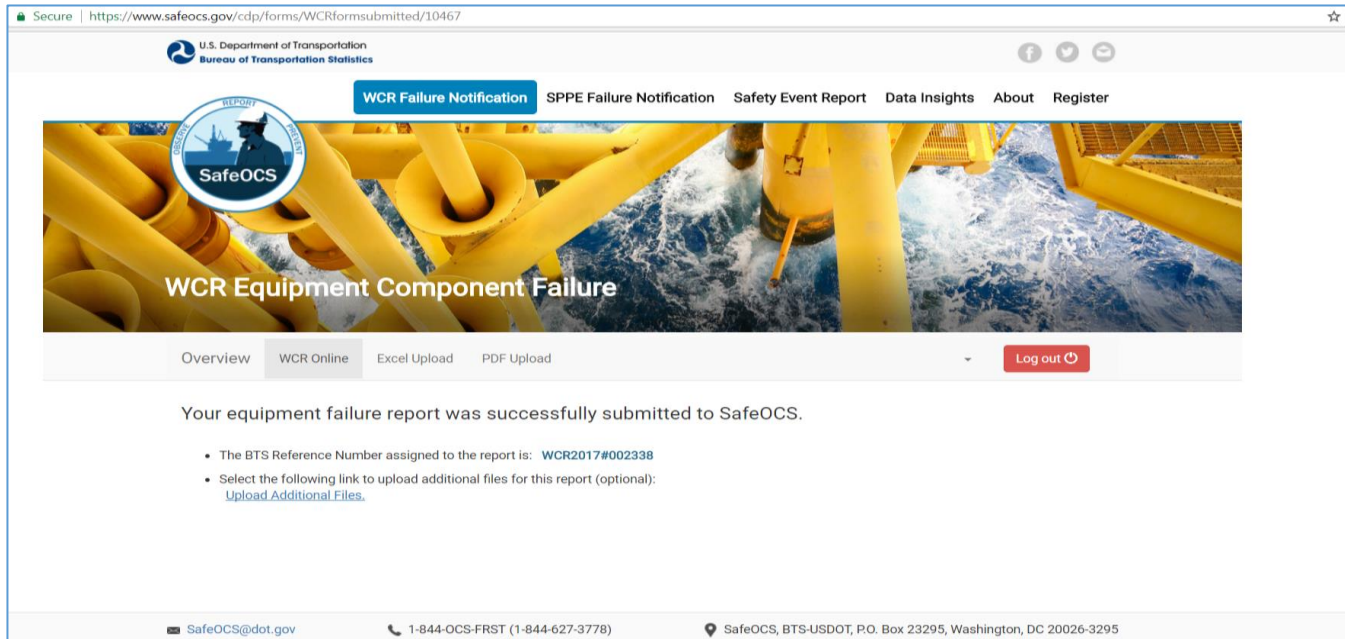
Secure | https://www.safeocs.gov/cdp/forms/WCRformsubmitted/10467

U.S. Department of Transportation
Bureau of Transportation Statistics

WCR Failure Notification SPPE Failure Notification Safety Event Report Data Insights About Register

REPORT OBSERVE PREVENT
SafeOCS

WCR Equipment Component Failure

Overview WCR Online Excel Upload PDF Upload Log out

Your equipment failure report was successfully submitted to SafeOCS.

- The BTS Reference Number assigned to the report is: WCR2017#002338
- Select the following link to upload additional files for this report (optional): Upload Additional Files.

SafeOCS@dot.gov 1-844-OCS-FRST (1-844-627-3778) SafeOCS, BTS-USDOT, P.O. Box 23295, Washington, DC 20026-3295